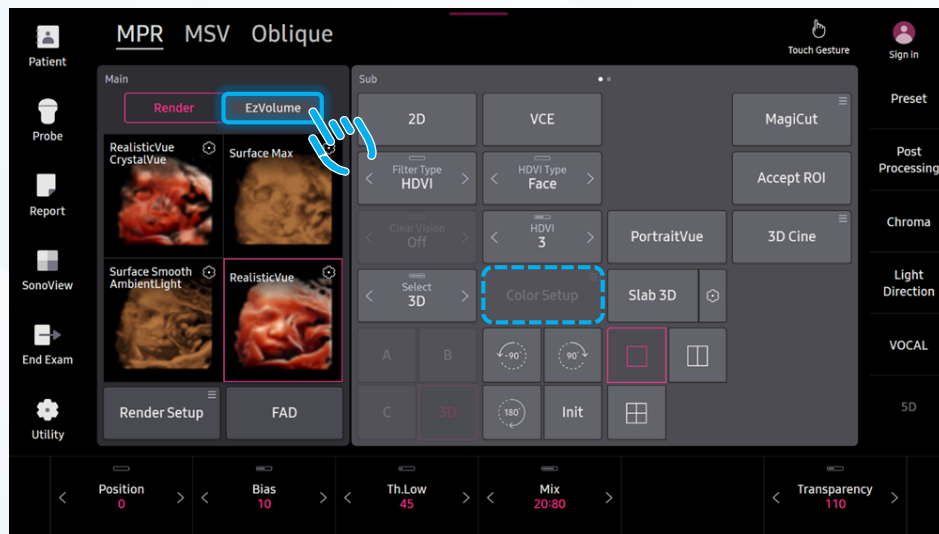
Patient
Probe
Report
SonoView
End Exam
Utility

MPR MSV Oblique

Touch Gesture
Sign in

Main
Render EzVolume

RealisticVue CrystalVue
Surface Max
Surface Smooth AmbientLight
RealisticVue

Render Setup
FAD

Sub
2D
VCE
MagiCut
Filter Type HDVI
HDVI Type Face
Accept ROI
Clear Vision Off
HDVI 3
PortraitVue
3D Cine
Select 3D
Color Setup
Slab 3D
A
B
-90
90
C
3D
180
Init

Preset
Post Processing
Chroma
Light Direction
VOCAL
5D

Position 0
Bias 10
Th.Low 45
Mix 20:80
Transparency 110